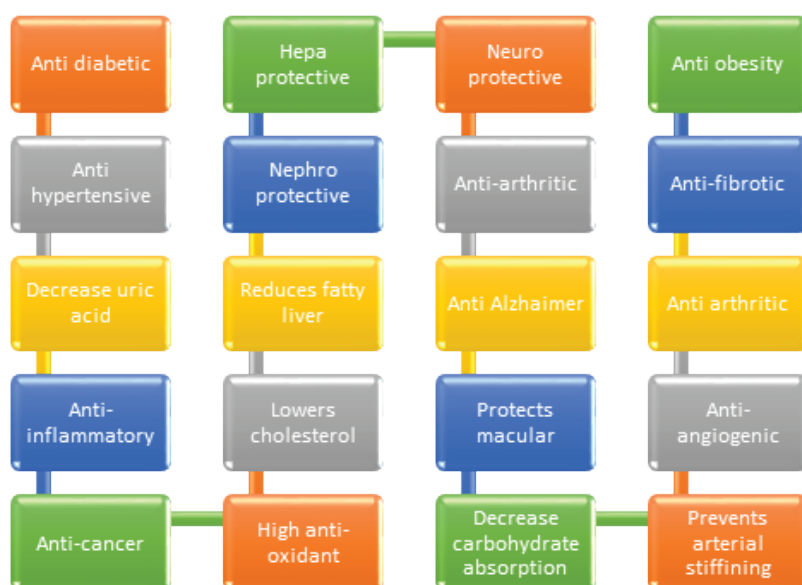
Anti diabetic

Anti hypertensive

Decrease uric acid

Anti-inflammatory

Anti-cancer

Hepa protective

Nephro protective

Reduces fatty liver

Lowers cholesterol

High anti-oxidant

Neuro protective

Anti-arthritic

Anti Alzhaimer

Protects macular

Decrease carbohydrate absorption

Anti obesity

Anti-fibrotic

Anti arthritic

Anti-angiogenic

Prevents arterial stiffining